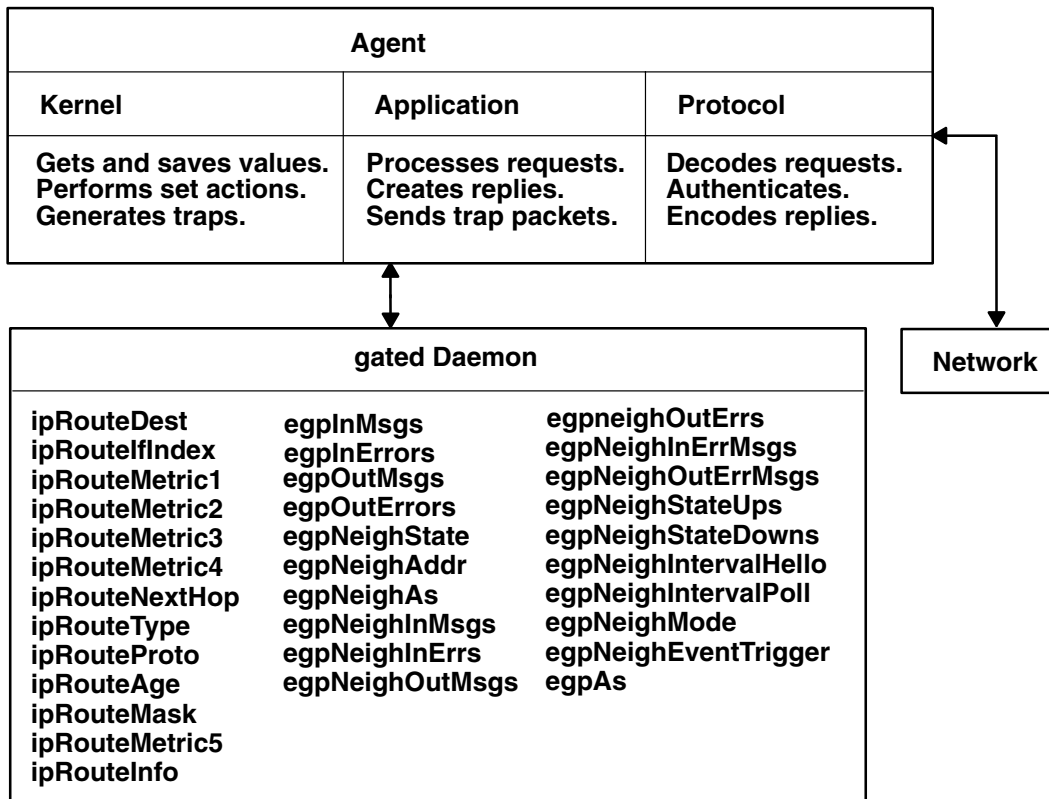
Agent

Kernel

Gets and saves values.
Performs set actions.
Generates traps.

Application

Processes requests.
Creates replies.
Sends trap packets.

Protocol

Decodes requests.
Authenticates.
Encodes replies.

gated Daemon

ipRouteDest
ipRouteIfIndex
ipRouteMetric1
ipRouteMetric2
ipRouteMetric3
ipRouteMetric4
ipRouteNextHop
ipRouteType
ipRouteProto
ipRouteAge
ipRouteMask
ipRouteMetric5
ipRouteInfo

egpInMsgs
egpInErrors
egpOutMsgs
egpOutErrors
egpNeighState
egpNeighAddr
egpNeighAs
egpNeighInMsgs
egpNeighInErrs
egpNeighOutMsgs

egpneighOutErrs
egpNeighInErrMsgs
egpNeighOutErrMsgs
egpNeighStateUps
egpNeighStateDowns
egpNeighIntervalHello
egpNeighIntervalPoll
egpNeighMode
egpNeighEventTrigger
egpAs

Network